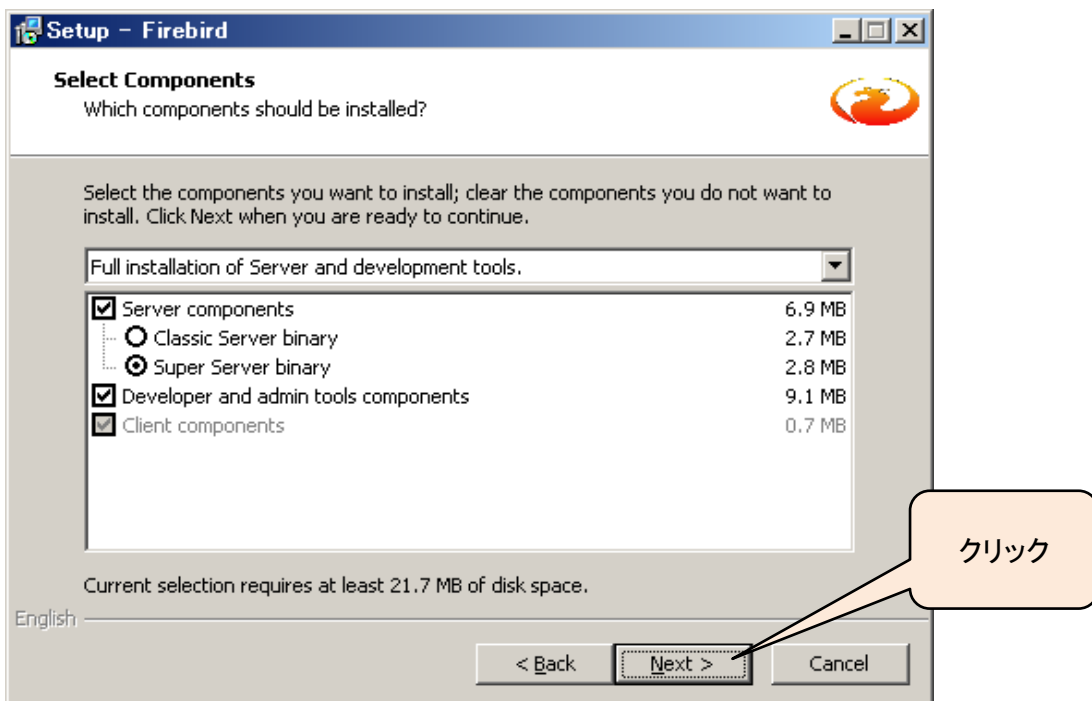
Setup – Firebird

Select Components
Which components should be installed?

Select the components you want to install; clear the components you do not want to install. Click Next when you are ready to continue.

Full installation of Server and development tools.

| | |
|---|---|
| Server components | 6.9 MB |
| Classic Server binary | 2.7 MB |
| Super Server binary | 2.8 MB |
| Developer and admin tools components | 9.1 MB |
| Client components | 0.7 MB |

クリック

Current selection requires at least 21.7 MB of disk space.

English

< Back  Next >  Cancel